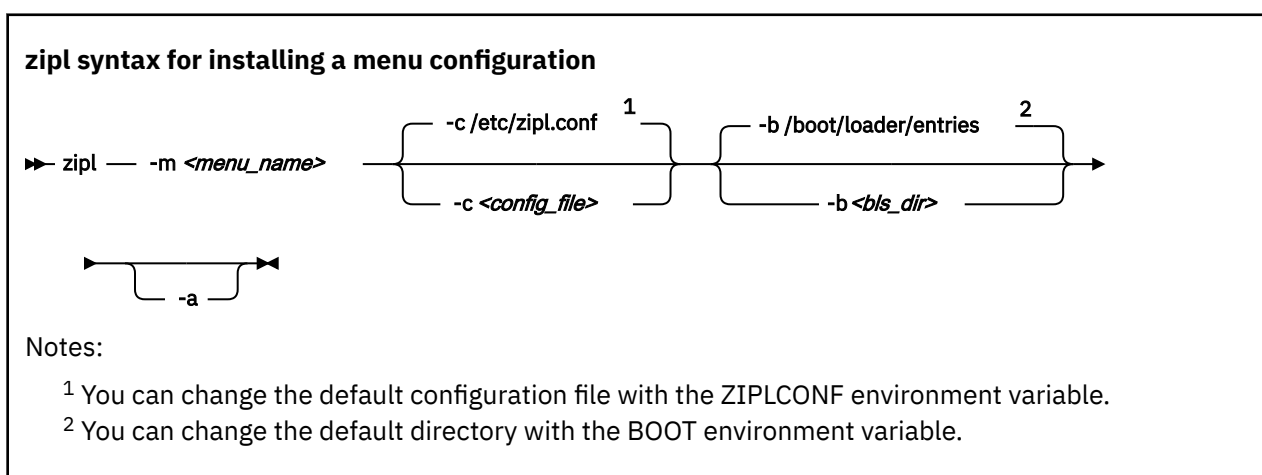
**zipl syntax for installing a menu configuration**

zipl -m *<menu_name>* -c /etc/zipl.conf 1 -c *<config_file>* -b /boot/loader/entries 2 -b *<bls_dir>*

-a

Notes:

$^1$ You can change the default configuration file with the ZIPLCONF environment variable.

$^2$ You can change the default directory with the BOOT environment variable.